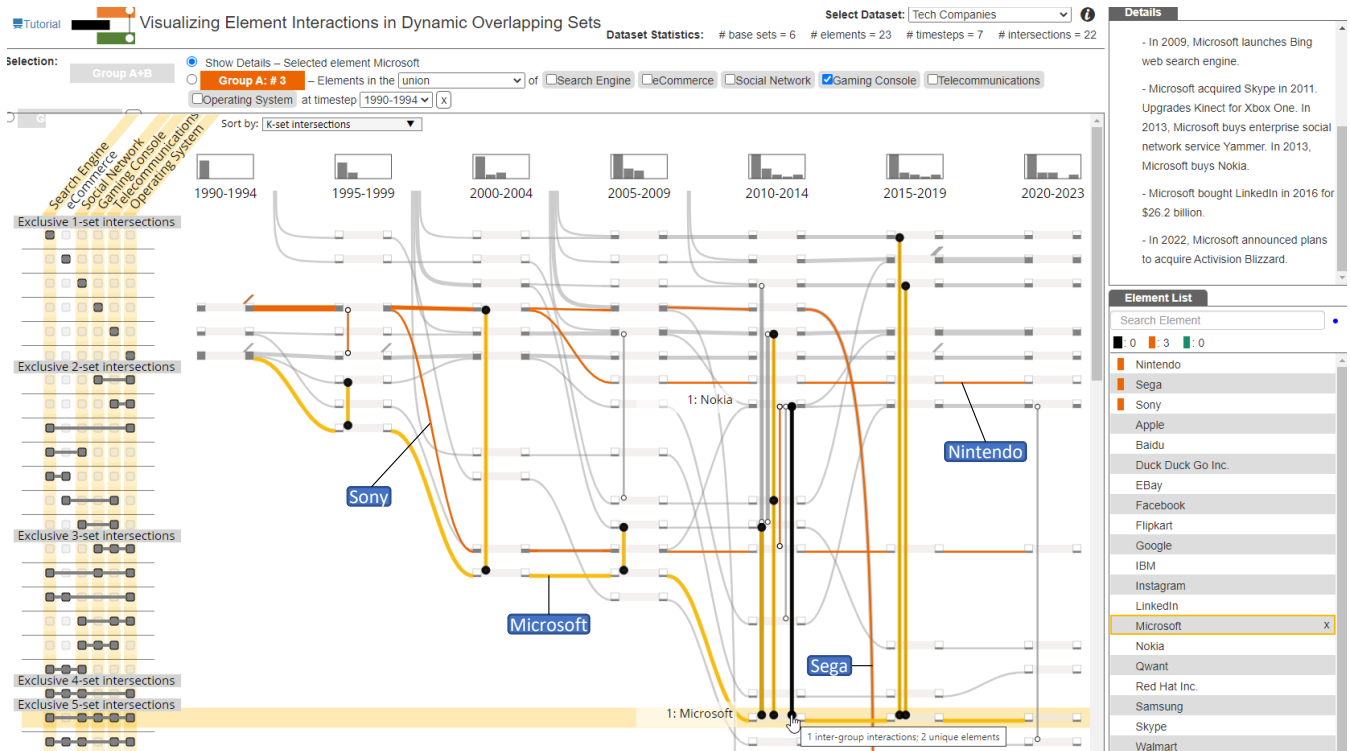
Tutorial

Visualizing Element Interactions in Dynamic Overlapping Sets

Select Dataset: Tech Companies

Dataset Statistics: # base sets = 6 # elements = 23 # timesteps = 7 # intersections = 22

Selection:

Group A+B

Show Details – Selected element Microsoft

Group A: # 3 – Elements in the union of Search Engine eCommerce Social Network Gaming Console Telecommunications Operating System at timestep 1990-1994 x

Sort by: K-set intersections

Search Engine
eCommerce
Social Network
Gaming Console
Telecommunications
Operating System

1990-1994 1995-1999 2000-2004 2005-2009 2010-2014 2015-2019 2020-2023

Exclusive 1-set intersections

Exclusive 2-set intersections

Exclusive 3-set intersections

Exclusive 4-set intersections

Exclusive 5-set intersections

1: Nokia

Sony

Nintendo

Microsoft

Sega

1: Microsoft

1 inter-group interactions; 2 unique elements

Details

- In 2009, Microsoft launches Bing web search engine.

- Microsoft acquired Skype in 2011. Upgrades Kinect for Xbox One. In 2013, Microsoft buys enterprise social network service Yammer. In 2013, Microsoft buys Nokia.

- Microsoft bought LinkedIn in 2016 for $26.2 billion.

- In 2022, Microsoft announced plans to acquire Activision Blizzard.

Element List

Search Element

: 0 : 3 : 0

Nintendo
Sega
Sony
Apple
Baidu
Duck Duck Go Inc.
EBay
Facebook
Flipkart
Google
IBM
Instagram
LinkedIn
Microsoft x
Nokia
Qwant
Red Hat Inc.
Samsung
Skype
Walmart